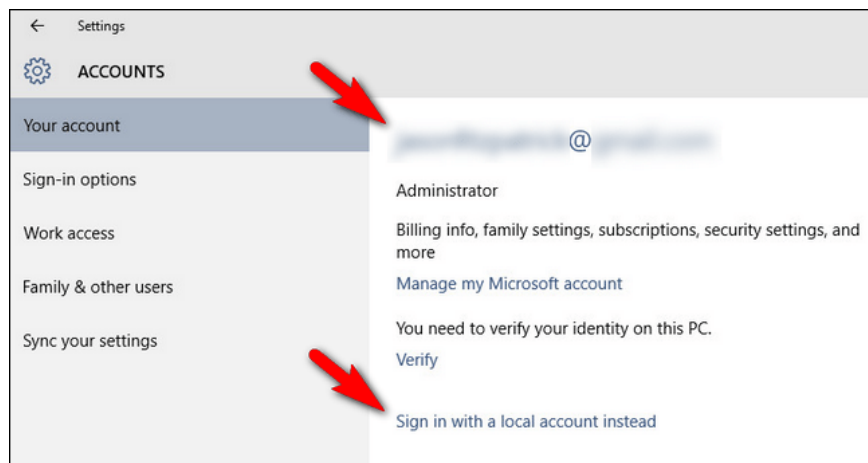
Settings

ACCOUNTS

Your account

Sign-in options

Work access

Family & other users

Sync your settings

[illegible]@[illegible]

Administrator

Billing info, family settings, subscriptions, security settings, and more

Manage my Microsoft account

You need to verify your identity on this PC.

Verify

Sign in with a local account instead